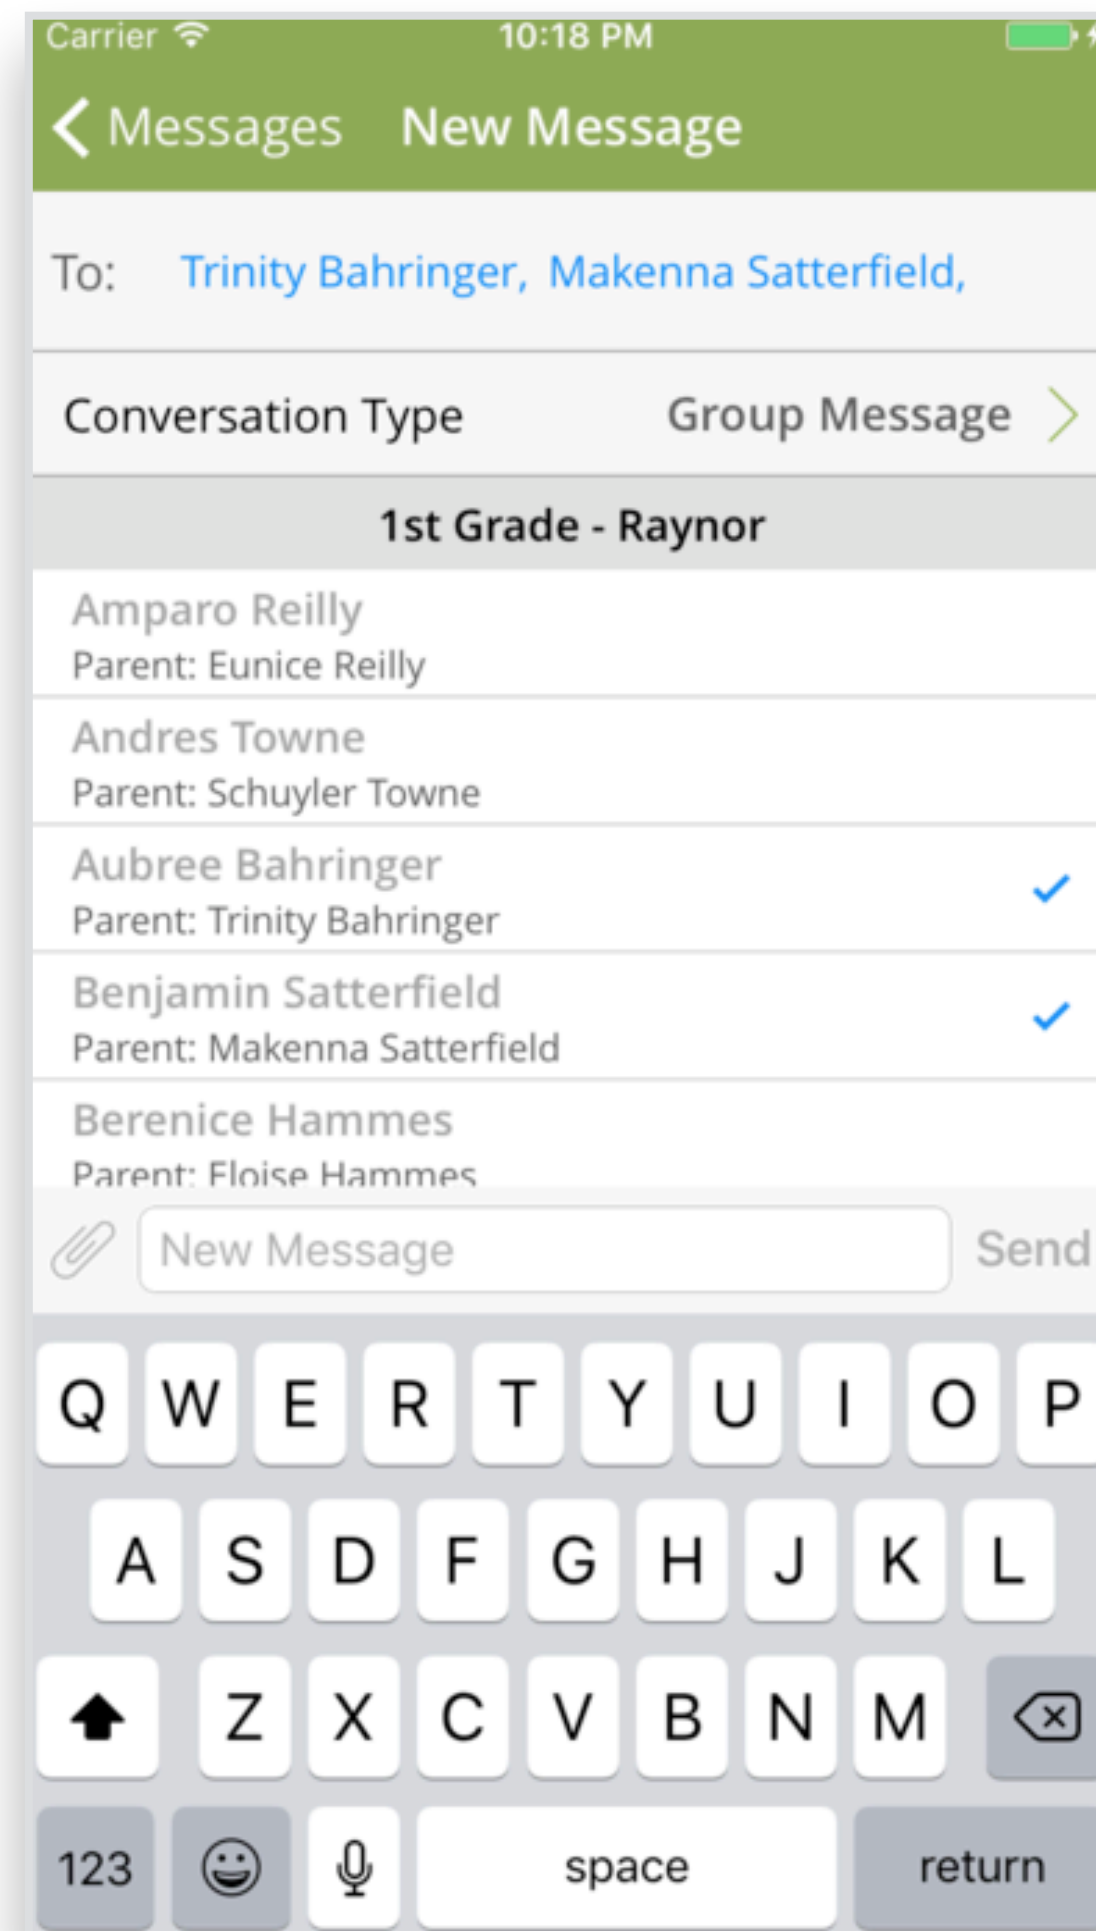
Carrier 10:18 PM

Messages New Message

To: Trinity Bahringer, Makenna Satterfield,

Conversation Type Group Message

1st Grade - Raynor

Amparo Reilly
Parent: Eunice Reilly

Andres Towne
Parent: Schuyler Towne

Aubree Bahringer
Parent: Trinity Bahringer

Benjamin Satterfield
Parent: Makenna Satterfield

Berenice Hammes
Parent: Eloise Hammes

New Message Send

Q W E R T Y U I O P
A S D F G H J K L
Z X C V B N M
123 space return